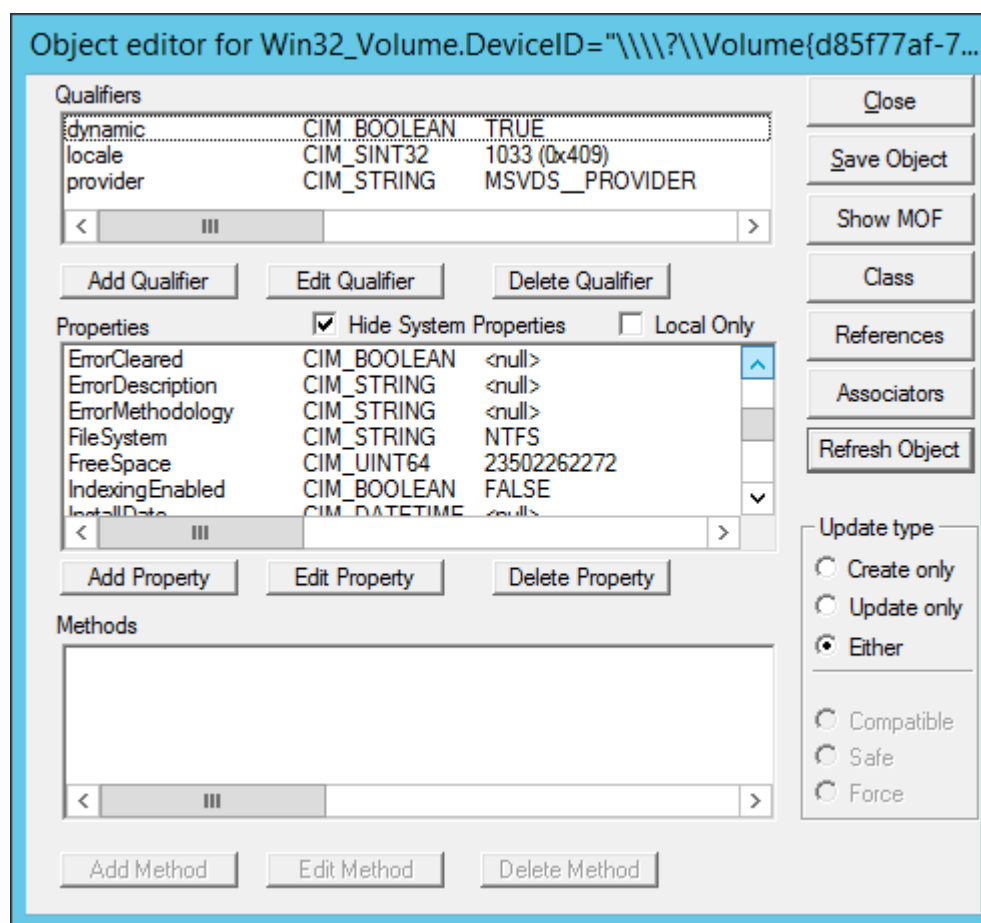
Object editor for Win32_Volume.DeviceID="\\\\?\\Volume{d85f77af-7...

Qualifiers

| | | |
|---|---|---|
| dynamic | CIM_BOOLEAN | TRUE |
| locale | CIM_SINT32 | 1033 (0x409) |
| provider | CIM_STRING | MSVDS__PROVIDER |

Add Qualifier
Edit Qualifier
Delete Qualifier

Properties
Hide System Properties
Local Only

| | | |
|---|---|---|
| ErrorCleared | CIM_BOOLEAN | <null> |
| ErrorDescription | CIM_STRING | <null> |
| ErrorMethodology | CIM_STRING | <null> |
| FileSystem | CIM_STRING | NTFS |
| FreeSpace | CIM_UINT64 | 23502262272 |
| IndexingEnabled | CIM_BOOLEAN | FALSE |
| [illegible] | CIM_DATETIME | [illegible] |

Add Property
Edit Property
Delete Property

Methods

Add Method
Edit Method
Delete Method

Close
Save Object
Show MOF
Class
References
Associators
Refresh Object

Update type
Create only
Update only
Either

Compatible
Safe
Force